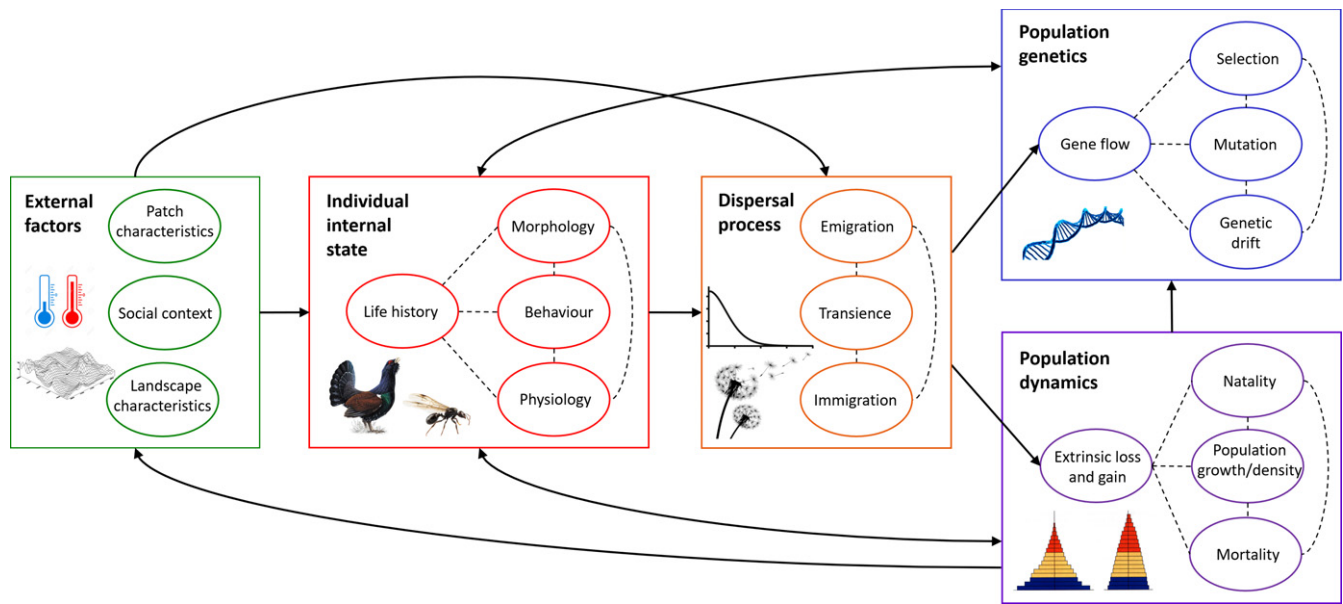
External factors

Patch characteristics

Social context

Landscape characteristics

Individual internal state

Morphology

Life history

Behaviour

Physiology

Dispersal process

Emigration

Transience

Immigration

Population genetics

Selection

Gene flow

Mutation

Genetic drift

Population dynamics

Natality

Extrinsic loss and gain

Population growth/density

Mortality